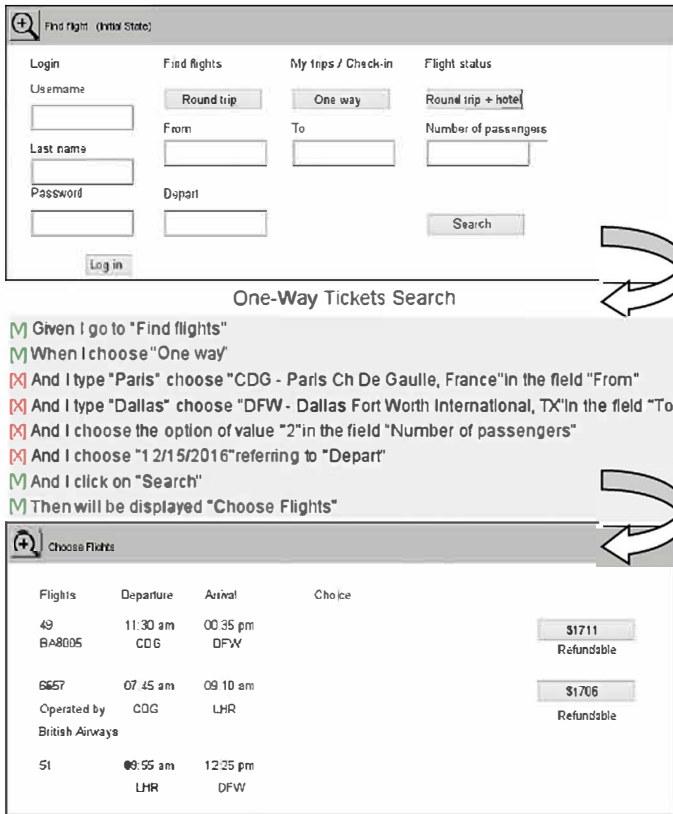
Find flight (Initial State)

Login

Username

Last name

Password

Log in

Find flights

Round trip

From

Depart

My trips / Check-in

One way

To

Flight status

Round trip + hotel

Number of passengers

Search

One-Way Tickets Search

[V] Given I go to "Find flights"
[V] When I choose "One way"
[X] And I type "Paris" choose "CDG - Paris Ch De Gaulle, France" in the field "From"
[X] And I type "Dallas" choose "DFW - Dallas Fort Worth International, TX" in the field "To
[X] And I choose the option of value "2" in the field "Number of passengers"
[X] And I choose "12/15/2016" referring to "Depart"
[V] And I click on "Search"
[V] Then will be displayed "Choose Flights"

Choose Flights

| Flights | Departure | Arrival | Choice | |
|---|---|---|---|---|
| 49 BA8005 | 11:30 am CDG | 00:35 pm DFW | | \$1711 Refundable |
| 6657 Operated by British Airways | 07:45 am CDG | 09:10 am LHR | | \$1706 Refundable |
| 51 | 09:55 am LHR | 12:25 pm DFW | | |